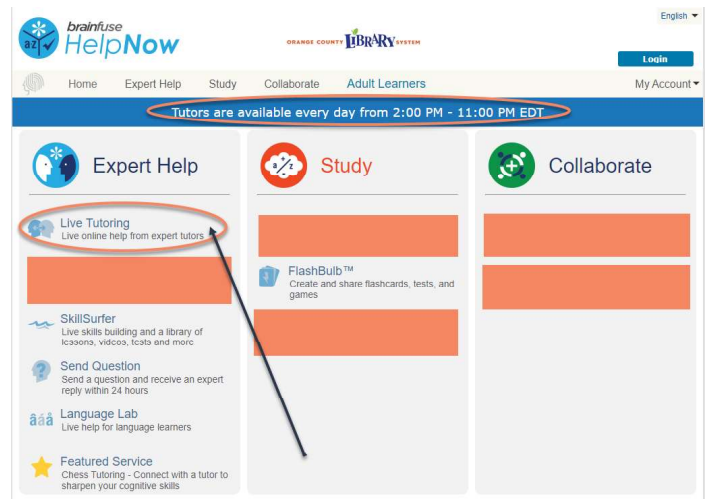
English
brainfuse
HelpNow
ORANGE COUNTY LIBRARY SYSTEM
Login
Home Expert Help Study Collaborate Adult Learners My Account
Tutors are available every day from 2:00 PM - 11:00 PM EDT

Expert Help
Live Tutoring
Live online help from expert tutors
SkillSurfer
Live skills building and a library of lessons, videos, tests and more
Send Question
Send a question and receive an expert reply within 24 hours
Language Lab
Live help for language learners
Featured Service
Chess Tutoring - Connect with a tutor to sharpen your cognitive skills

Study
FlashBulb™
Create and share flashcards, tests, and games

Collaborate